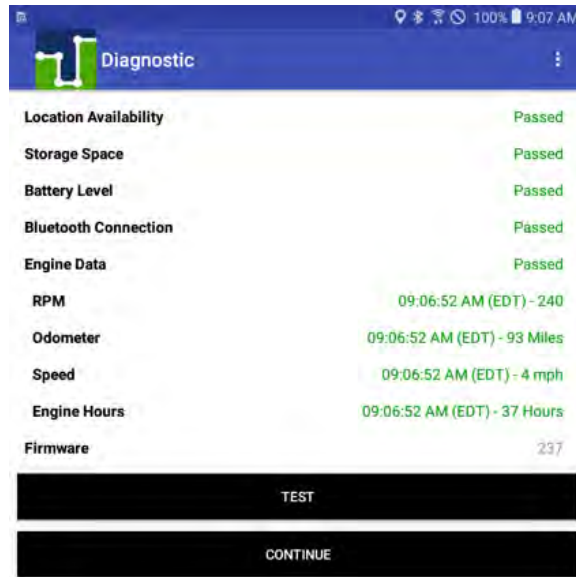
100% 9:07 AM

Diagnostic

Location Availability Passed
Storage Space Passed
Battery Level Passed
Bluetooth Connection Passed
Engine Data Passed
RPM 09:06:52 AM (EDT) - 240
Odometer 09:06:52 AM (EDT) - 93 Miles
Speed 09:06:52 AM (EDT) - 4 mph
Engine Hours 09:06:52 AM (EDT) - 37 Hours
Firmware 237

TEST

CONTINUE